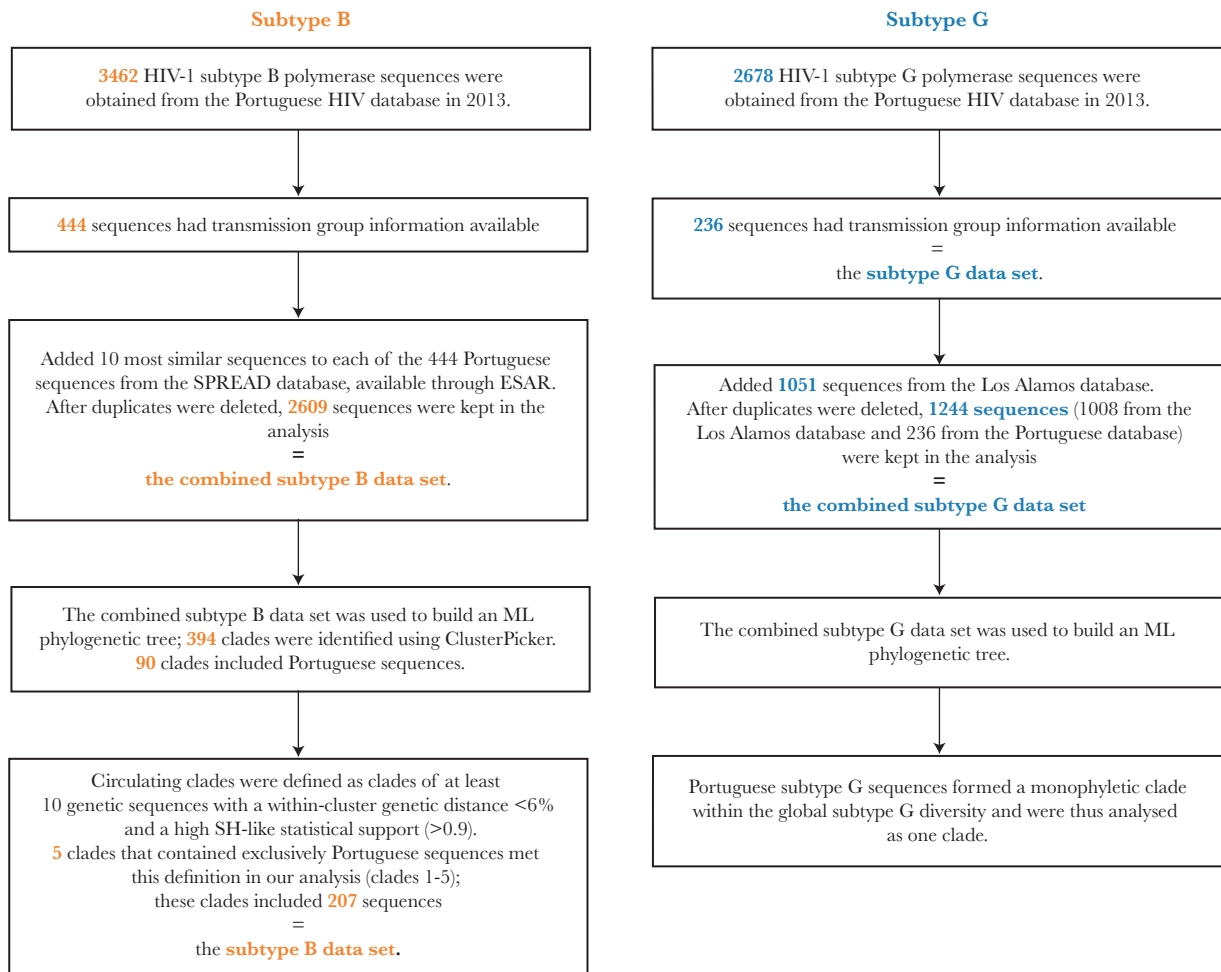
Subtype B

3462 HIV-1 subtype B polymerase sequences were obtained from the Portuguese HIV database in 2013.

444 sequences had transmission group information available

Added 10 most similar sequences to each of the 444 Portuguese sequences from the SPREAD database, available through ESAR. After duplicates were deleted, 2609 sequences were kept in the analysis
=
the combined subtype B data set.

The combined subtype B data set was used to build an ML phylogenetic tree; 394 clades were identified using ClusterPicker. 90 clades included Portuguese sequences.

Circulating clades were defined as clades of at least 10 genetic sequences with a within-cluster genetic distance <6% and a high SH-like statistical support (>0.9). 5 clades that contained exclusively Portuguese sequences met this definition in our analysis (clades 1-5); these clades included 207 sequences
=
the subtype B data set.

Subtype G

2678 HIV-1 subtype G polymerase sequences were obtained from the Portuguese HIV database in 2013.

236 sequences had transmission group information available
=
the subtype G data set.

Added 1051 sequences from the Los Alamos database. After duplicates were deleted, 1244 sequences (1008 from the Los Alamos database and 236 from the Portuguese database) were kept in the analysis
=
the combined subtype G data set

The combined subtype G data set was used to build an ML phylogenetic tree.

Portuguese subtype G sequences formed a monophyletic clade within the global subtype G diversity and were thus analysed as one clade.